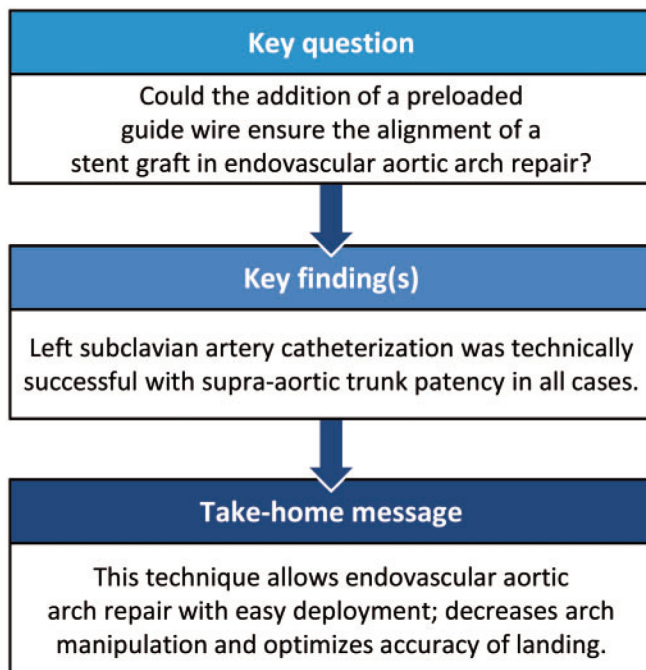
Key question

Could the addition of a preloaded guide wire ensure the alignment of a stent graft in endovascular aortic arch repair?

Key finding(s)

Left subclavian artery catheterization was technically successful with supra-aortic trunk patency in all cases.

Take-home message

This technique allows endovascular aortic arch repair with easy deployment; decreases arch manipulation and optimizes accuracy of landing.